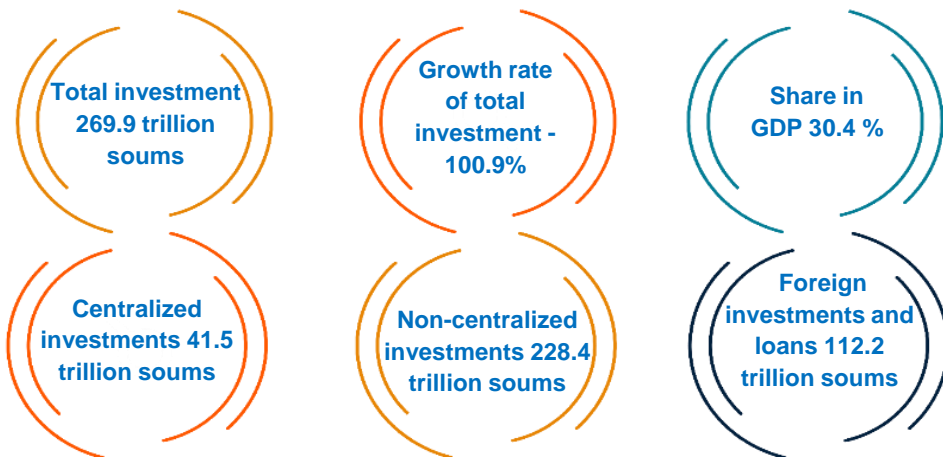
Total investment 269.9 trillion soums

Growth rate of total investment - 100.9%

Share in GDP 30.4 %

Centralized investments 41.5 trillion soums

Non-centralized investments 228.4 trillion soums

Foreign investments and loans 112.2 trillion soums